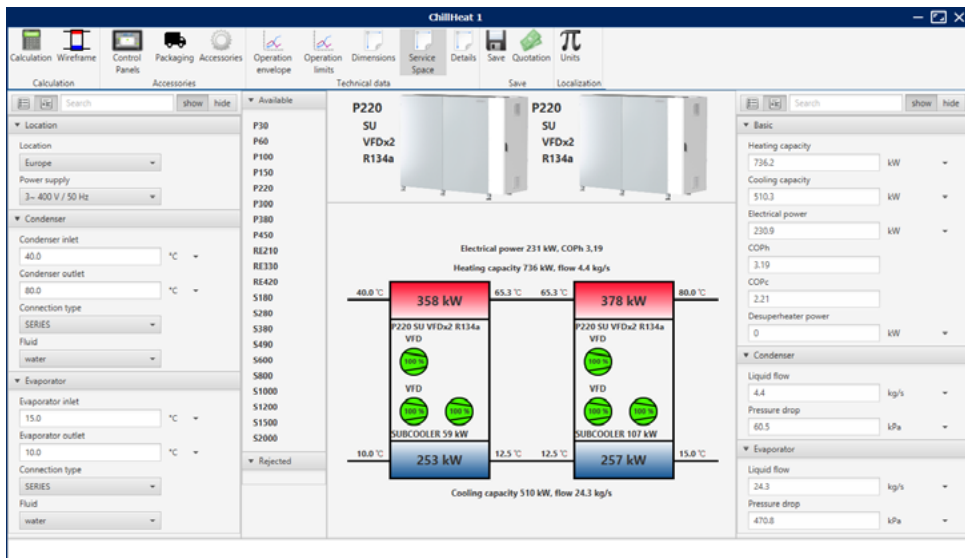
ChillHeat 1

Calculation Wireframe Control Panels Packaging Accessories Operation envelope Operation limits Dimensions Service Space Details Save Quotation Units

Calculation Accessories Technical data Save Localization

Search show hide

Location
Location
Europe
Power supply
3~ 400 V / 50 Hz

Condenser
Condenser inlet
40.0 °C
Condenser outlet
80.0 °C
Connection type
SERIES
Fluid
water

Evaporator
Evaporator inlet
15.0 °C
Evaporator outlet
10.0 °C
Connection type
SERIES
Fluid
water

Available
P30
P60
P100
P150
P220
P300
P380
P450
RE210
RE330
RE420
S180
S280
S380
S490
S600
S800
S1000
S1200
S1500
S2000

Rejected

P220
SU
VFDx2
R134a

P220
SU
VFDx2
R134a

Electrical power 231 kW, COPh 3,19
Heating capacity 736 kW, flow 4.4 kg/s

40.0 °C 358 kW 65.3 °C 65.3 °C 378 kW 80.0 °C

P220 SU VFDx2 R134a
VFD
100 %
VFD
100 % 100 %
SUBCOOLER 59 kW

P220 SU VFDx2 R134a
VFD
100 %
VFD
100 % 100 %
SUBCOOLER 107 kW

10.0 °C 253 kW 12.5 °C 12.5 °C 257 kW 15.0 °C

Cooling capacity 510 kW, flow 24.3 kg/s

Search show hide

Basic
Heating capacity
736.2 kW
Cooling capacity
510.3 kW
Electrical power
230.9 kW
COPh
3.19
COPc
2.21
Desuperheater power
0 kW

Condenser
Liquid flow
4.4 kg/s
Pressure drop
60.5 kPa

Evaporator
Liquid flow
24.3 kg/s
Pressure drop
470.8 kPa